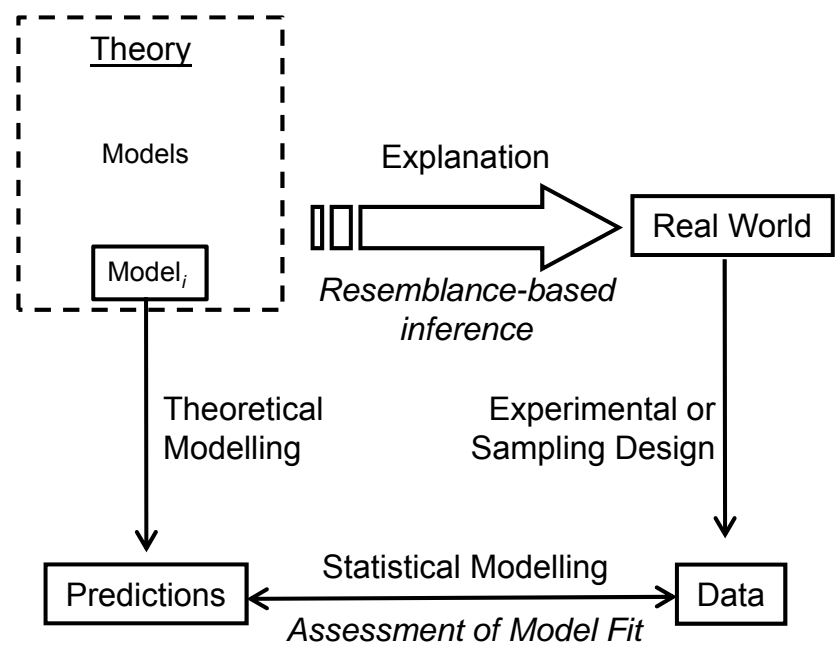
Theory

Models

Model$_i$

Explanation

Real World

Resemblance-based inference

Theoretical Modelling

Experimental or Sampling Design

Statistical Modelling

Predictions

Data

Assessment of Model Fit